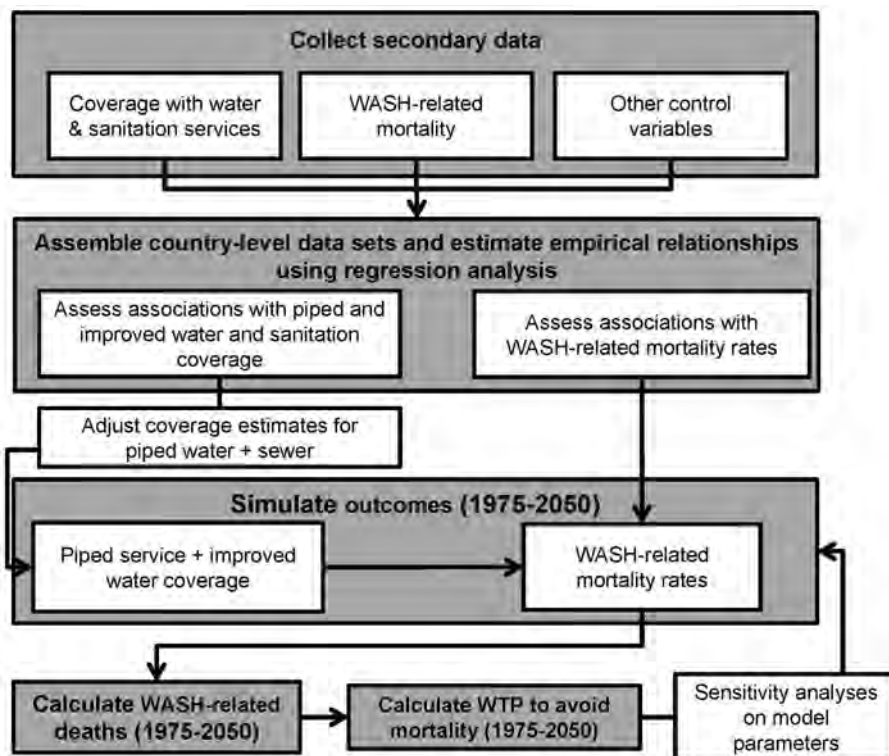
Collect secondary data

Coverage with water & sanitation services

WASH-related mortality

Other control variables

Assemble country-level data sets and estimate empirical relationships using regression analysis

Assess associations with piped and improved water and sanitation coverage

Assess associations with WASH-related mortality rates

Adjust coverage estimates for piped water + sewer

Simulate outcomes (1975-2050)

Piped service + improved water coverage

WASH-related mortality rates

Calculate WASH-related deaths (1975-2050)

Calculate WTP to avoid mortality (1975-2050)

Sensitivity analyses on model parameters